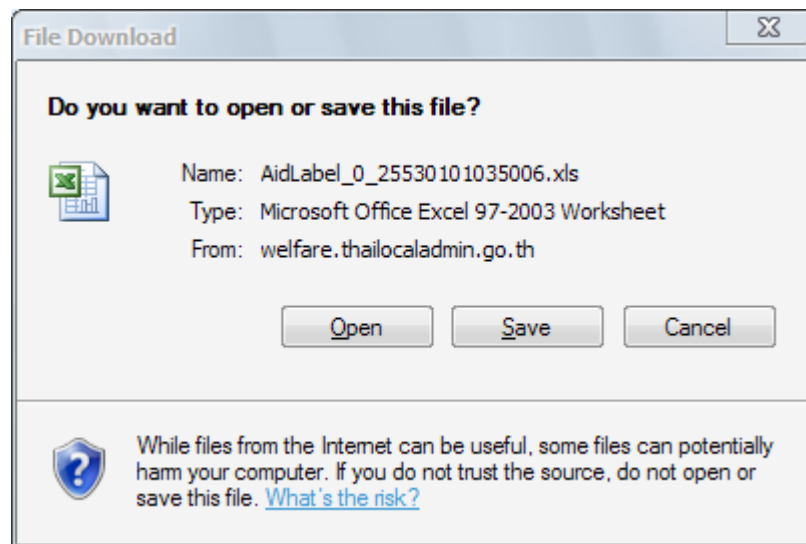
File Download

Do you want to open or save this file?

Name: AidLabel_0_25530101035006.xls
Type: Microsoft Office Excel 97-2003 Worksheet
From: welfare.thailocaladmin.go.th

Open Save Cancel

While files from the Internet can be useful, some files can potentially harm your computer. If you do not trust the source, do not open or save this file. What's the risk?